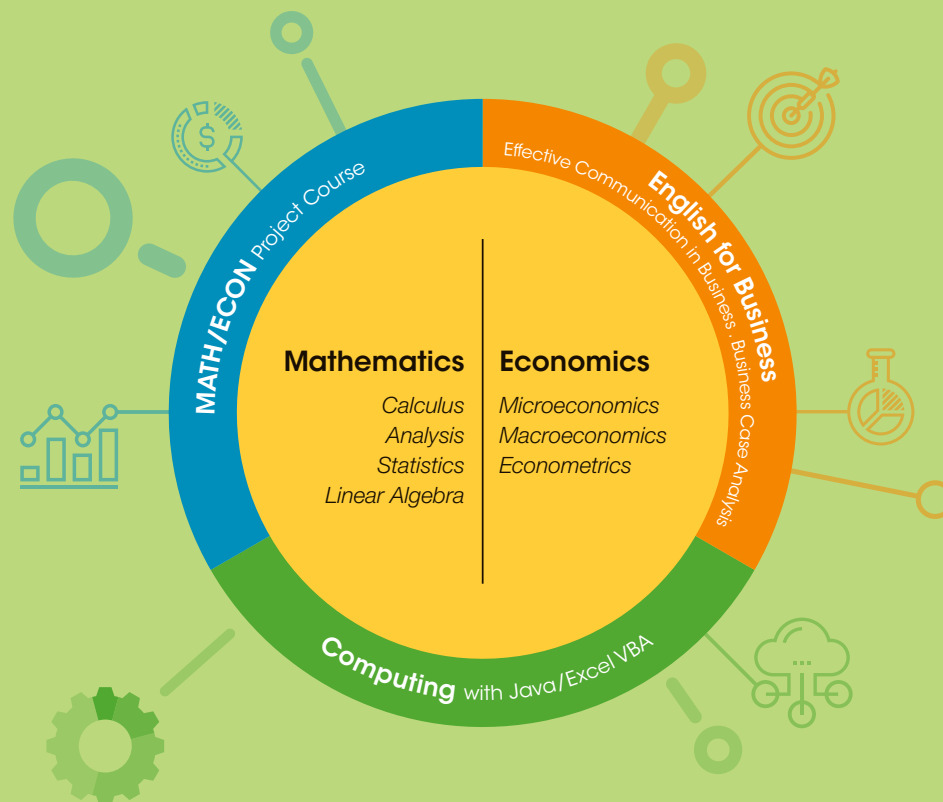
MATH/ECON Project Course

English for Business
Effective Communication in Business · Business Case Analysis

Mathematics
Calculus
Analysis
Statistics
Linear Algebra

Economics
Microeconomics
Macroeconomics
Econometrics

Computing with Java/Excel VBA